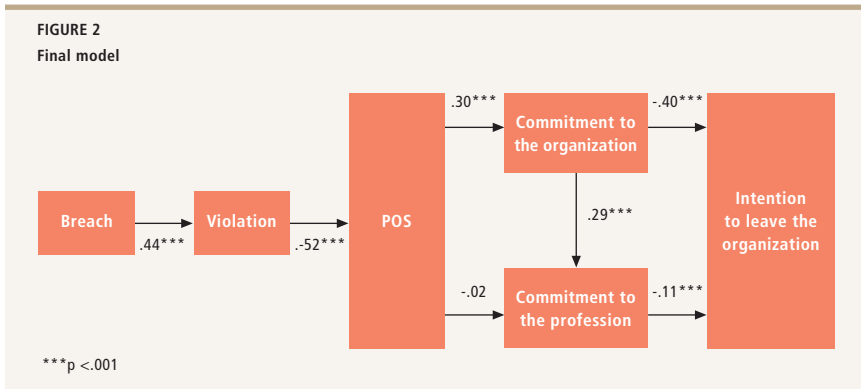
FIGURE 2
Final model

Breach

.44***

Violation

.-52***

POS

.30***

Commitment to the organization

-.40***

.29***

-.02

Commitment to the profession

-.11***

Intention to leave the organization

***p <.001